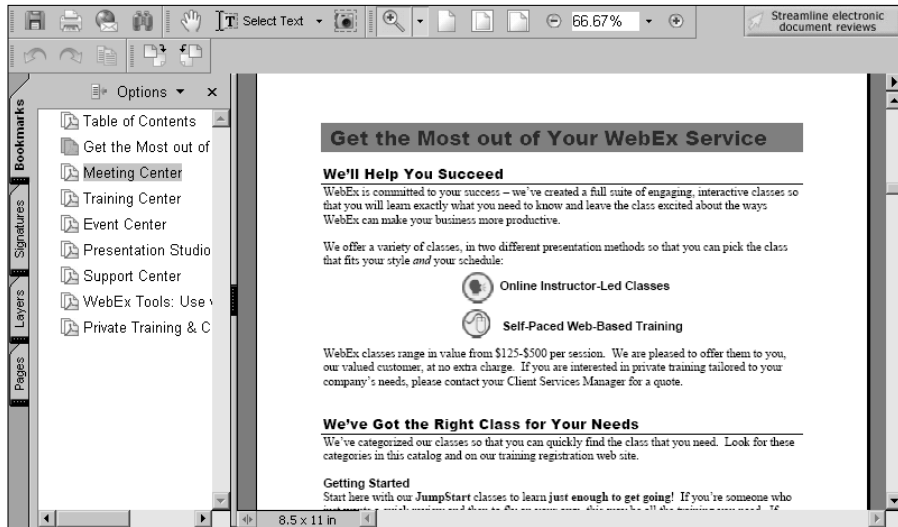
Select Text
66.67%
Streamline electronic document reviews

Options ▾ ×

Bookmarks
Signatures
Layers
Pages

Table of Contents
Get the Most out of
Meeting Center
Training Center
Event Center
Presentation Studio
Support Center
WebEx Tools: Use
Private Training & C

Get the Most out of Your WebEx Service

We'll Help You Succeed

WebEx is committed to your success – we've created a full suite of engaging, interactive classes so that you will learn exactly what you need to know and leave the class excited about the ways WebEx can make your business more productive.

We offer a variety of classes, in two different presentation methods so that you can pick the class that fits your style *and* your schedule:

Online Instructor-Led Classes

Self-Paced Web-Based Training

WebEx classes range in value from $125-$500 per session. We are pleased to offer them to you, our valued customer, at no extra charge. If you are interested in private training tailored to your company's needs, please contact your Client Services Manager for a quote.

We've Got the Right Class for Your Needs

We've categorized our classes so that you can quickly find the class that you need. Look for these categories in this catalog and on our training registration web site.

Getting Started

Start here with our **JumpStart** classes to learn **just enough to get going!** If you're someone who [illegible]

8.5 x 11 in